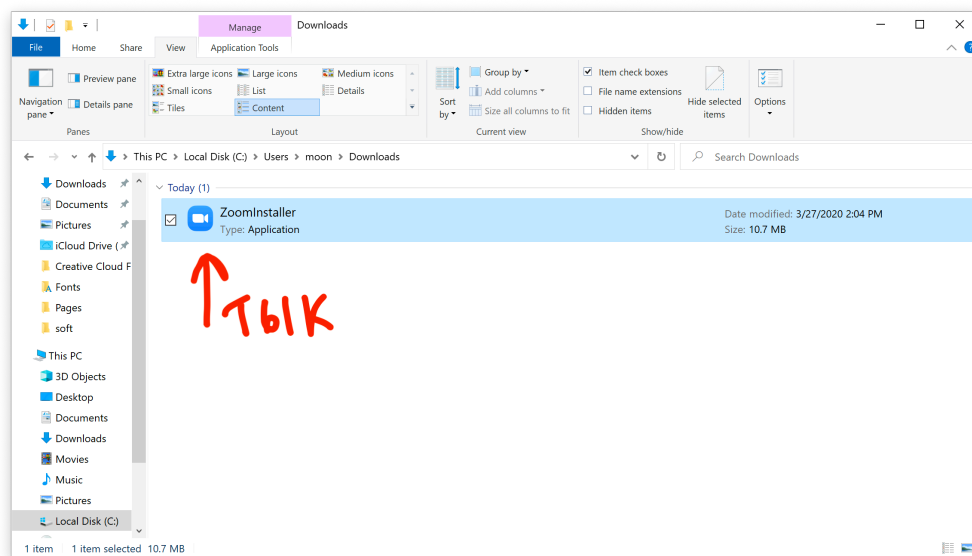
Manage
Downloads

File
Home
Share
View
Application Tools

Navigation pane
Preview pane
Details pane
Panes

Extra large icons
Large icons
Medium icons
Small icons
List
Details
Tiles
Content
Layout

Sort by
Group by
Add columns
Size all columns to fit
Current view

Item check boxes
File name extensions
Hidden items
Hide selected items
Options
Show/hide

This PC > Local Disk (C:) > Users > moon > Downloads
Search Downloads

Downloads
Documents
Pictures
iCloud Drive (
Creative Cloud F
Fonts
Pages
soft
This PC
3D Objects
Desktop
Documents
Downloads
Movies
Music
Pictures
Local Disk (C:)

Today (1)
ZoomInstaller
Type: Application
Date modified: 3/27/2020 2:04 PM
Size: 10.7 MB

тык

1 item
1 item selected 10.7 MB